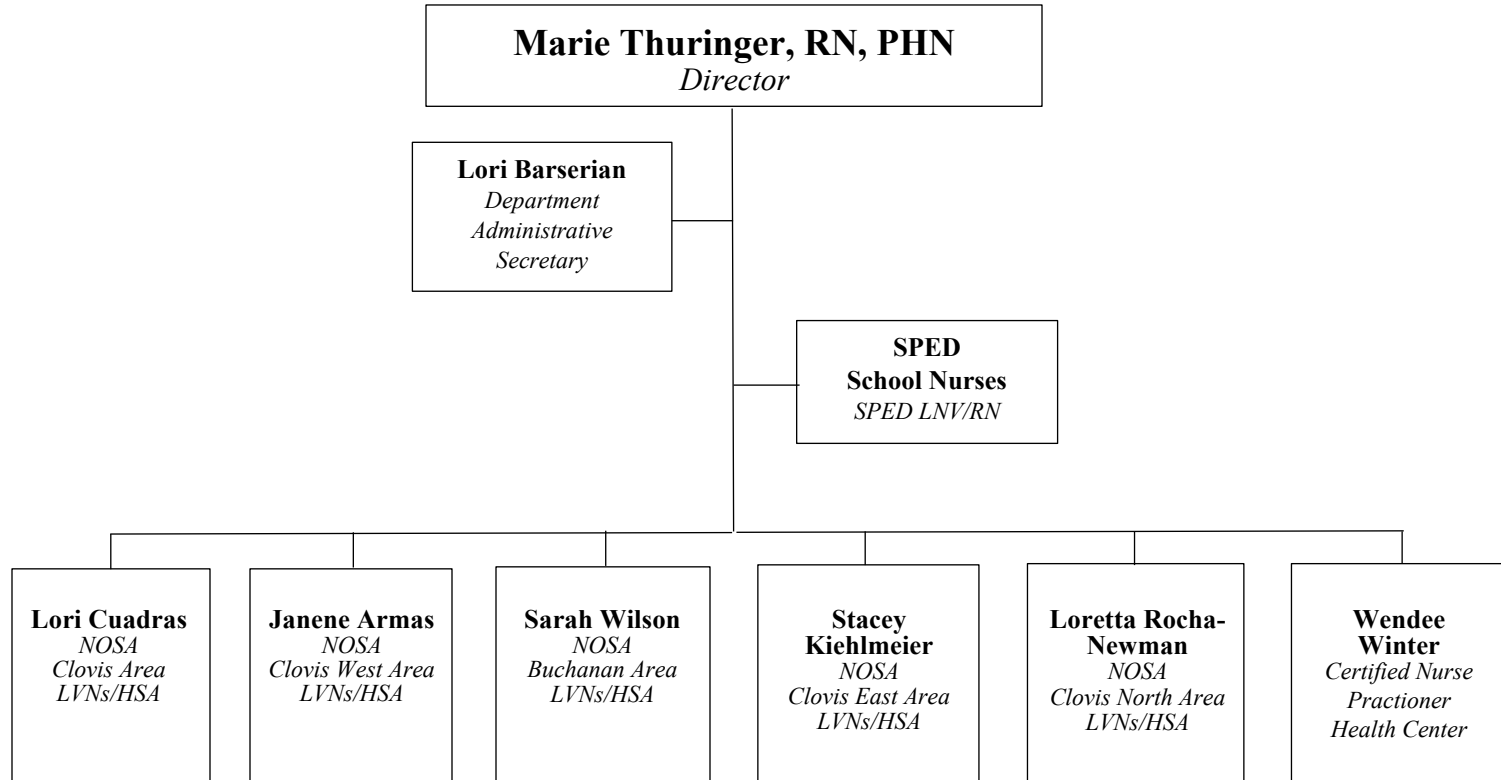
Marie Thuringer, RN, PHN
Director

Lori Barserian
Department Administrative Secretary

SPED
School Nurses
SPED LNV/RN

Lori Cuadras
NOSA
Clovis Area
LVNs/HSA

Janene Armas
NOSA
Clovis West Area
LVNs/HSA

Sarah Wilson
NOSA
Buchanan Area
LVNs/HSA

Stacey Kiehlmeier
NOSA
Clovis East Area
LVNs/HSA

Loretta Rocha-Newman
NOSA
Clovis North Area
LVNs/HSA

Wendee Winter
Certified Nurse Practioner
Health Center